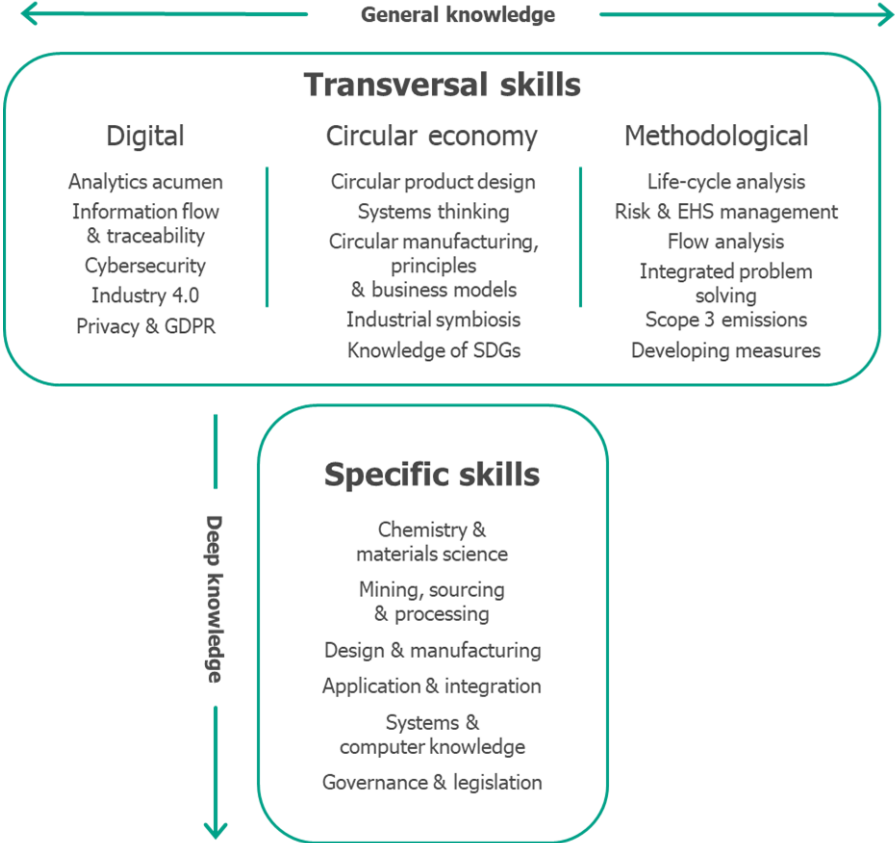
General knowledge

Transversal skills

Digital

Analytics acumen
Information flow & traceability
Cybersecurity
Industry 4.0
Privacy & GDPR

Circular economy

Circular product design
Systems thinking
Circular manufacturing, principles & business models
Industrial symbiosis
Knowledge of SDGs

Methodological

Life-cycle analysis
Risk & EHS management
Flow analysis
Integrated problem solving
Scope 3 emissions
Developing measures

Deep knowledge

Specific skills

Chemistry & materials science
Mining, sourcing & processing
Design & manufacturing
Application & integration
Systems & computer knowledge
Governance & legislation